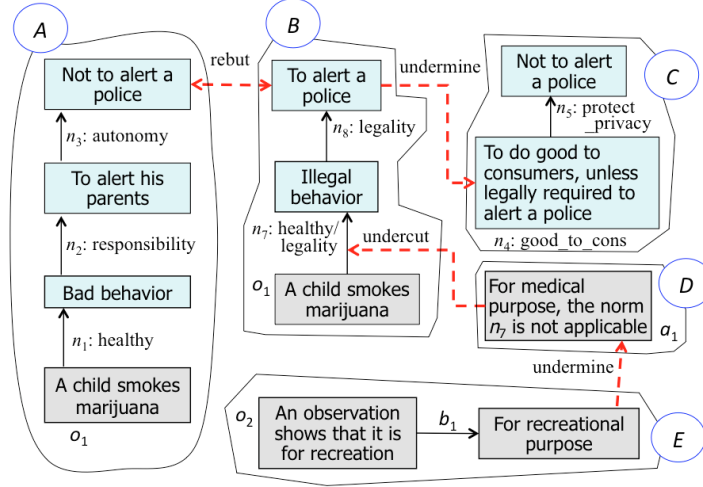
A

Not to alert a police

$n_3$: autonomy

To alert his parents

$n_2$: responsibility

Bad behavior

$n_1$: healthy

A child smokes marijuana

$o_1$

rebut

B

To alert a police

$n_8$: legality

Illegal behavior

$n_7$: healthy/ legality

$o_1$

A child smokes marijuana

undercut

undermine

Not to alert a police

C

$n_5$: protect _privacy

To do good to consumers, unless legally required to alert a police

$n_4$: good_to_cons

For medical purpose, the norm $n_7$ is not applicable

D

$a_1$

undermine

$o_2$

An observation shows that it is for recreation

$b_1$

For recreational purpose

E